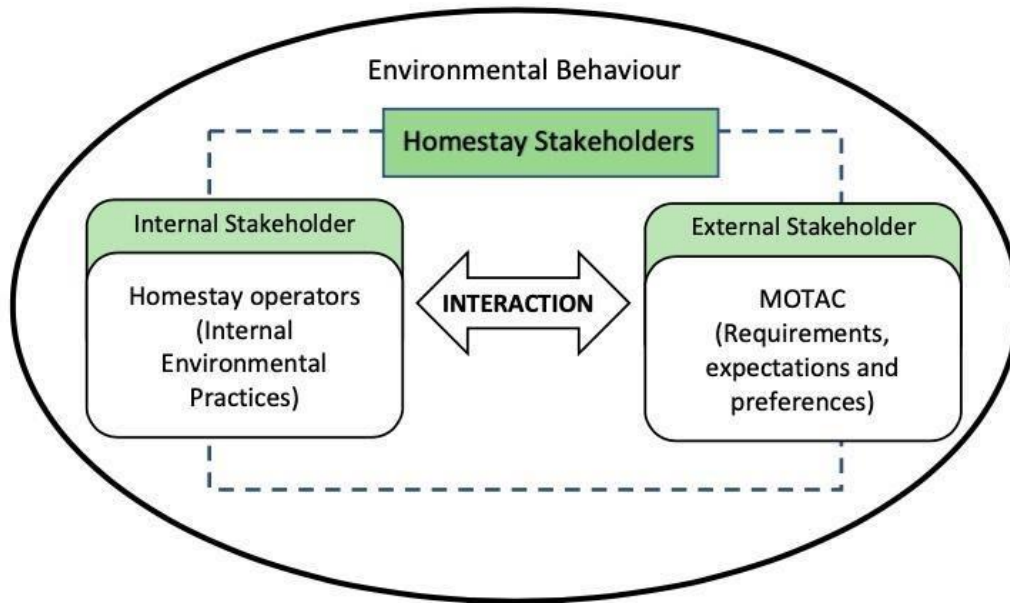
Environmental Behaviour

Homestay Stakeholders

Internal Stakeholder

Homestay operators (Internal Environmental Practices)

INTERACTION

External Stakeholder

MOTAC (Requirements, expectations and preferences)